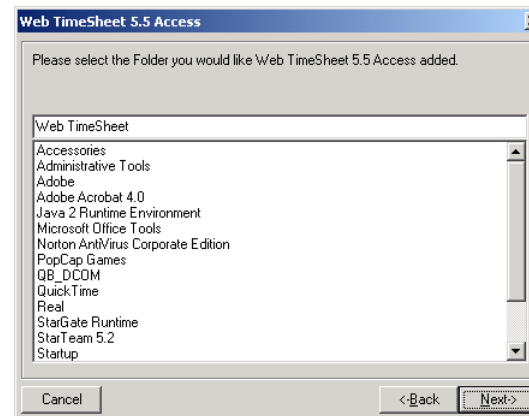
Web TimeSheet 5.5 Access

Please select the Folder you would like Web TimeSheet 5.5 Access added.

Web TimeSheet

Accessories
Administrative Tools
Adobe
Adobe Acrobat 4.0
Java 2 Runtime Environment
Microsoft Office Tools
Norton AntiVirus Corporate Edition
PopCap Games
QB_DCOM
QuickTime
Real
StarGate Runtime
StarTeam 5.2
Startup

Cancel
< Back
Next >